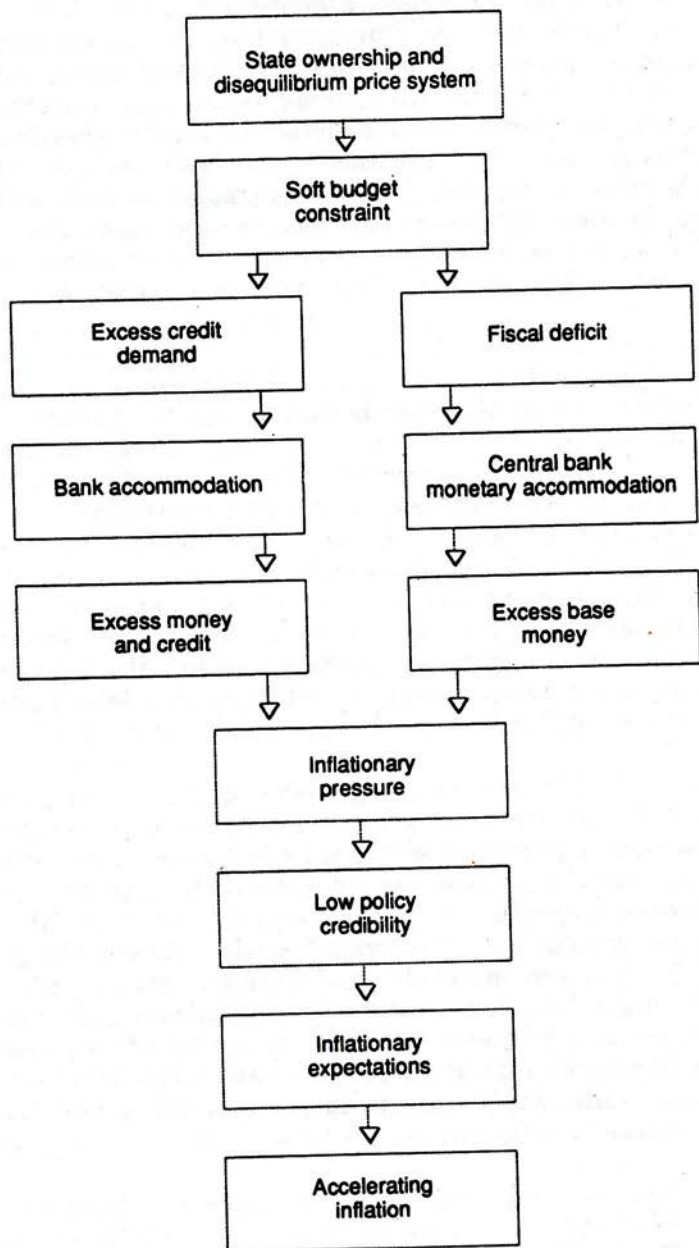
State ownership and disequilibrium price system

Soft budget constraint

Excess credit demand

Fiscal deficit

Bank accommodation

Central bank monetary accommodation

Excess money and credit

Excess base money

Inflationary pressure

Low policy credibility

Inflationary expectations

Accelerating inflation